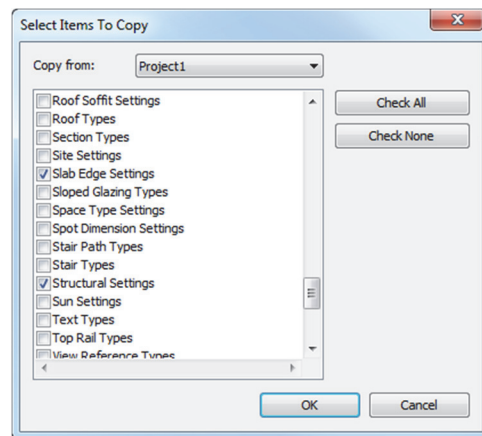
Select Items To Copy

Copy from: Project1

Roof Soffit Settings
Roof Types
Section Types
Site Settings
Slab Edge Settings
Sloped Glazing Types
Space Type Settings
Spot Dimension Settings
Stair Path Types
Stair Types
Structural Settings
Sun Settings
Text Types
Top Rail Types
View Reference Types

Check All
Check None

OK
Cancel